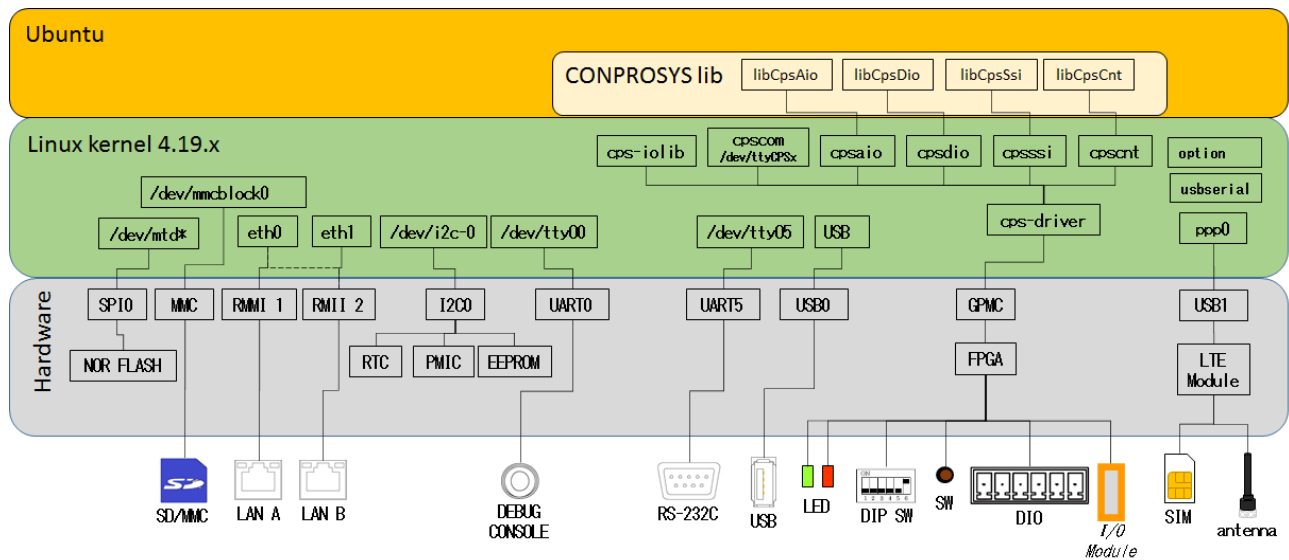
Ubuntu

CONPROSYS lib
libCpsAio
libCpsDio
libCpsSsi
libCpsCnt

Linux kernel 4.19.x

cps-iolib
cpscom /dev/ttyCPSx
cpsaio
cpsdio
cpsssi
cpscnt
option
usbserial
/dev/mmcblock0
/dev/mtd*
eth0
eth1
/dev/i2c-0
/dev/tty00
/dev/tty05
USB
cps-driver
ppp0

Hardware

SPI0
MMC
RMMI 1
RMII 2
I2C0
UART0
UART5
USB0
GPMC
USB1
NOR FLASH
RTC
PMIC
EEPROM
FPGA
LTE Module

SD/MMC
LAN A
LAN B
DEBUG CONSOLE
RS-232C
USB
LED
DIP SW
SW
DIO
I/O Module
SIM
antenna